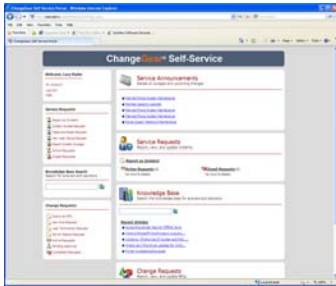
ChangeGear Self-Service

Welcome,

Service Requests

Knowledge Base Search

Change Requests

Service Announcements

Service Requests

Report an Incident

Knowledge Base

Recent Articles

Change Requests